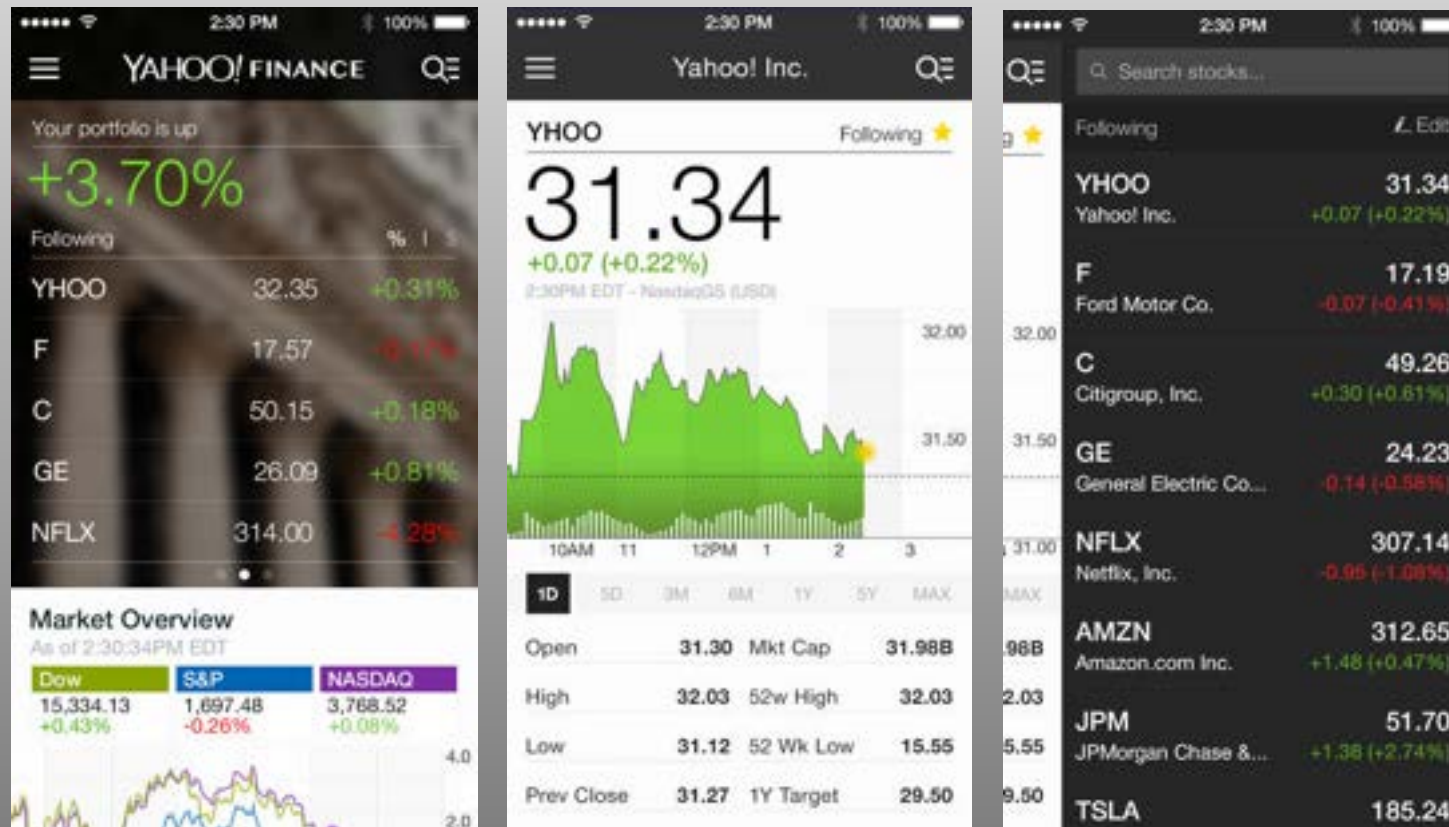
••••• 2:30 PM 100%

YAHOO! FINANCE

Your portfolio is up

+3.70%

Following % | $

| | | |
|---|---|---|
| YHOO | 32.35 | +0.31% |
| F | 17.57 | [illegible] |
| C | 50.15 | +0.18% |
| GE | 26.09 | +0.81% |
| NFLX | 314.00 | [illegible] |

Market Overview

As of 2:30:34PM EDT

| Dow | S&P | NASDAQ |
|---|---|---|
| 15,334.13 | 1,697.48 | 3,768.52 |
| +0.43% | -0.26% | +0.08% |

4.0

2.0

••••• 2:30 PM 100%

Yahoo! Inc.

YHOO Following

31.34

+0.07 (+0.22%)

2:30PM EDT - NasdaqGS (USD)

32.00

31.50

10AM 11 12PM 1 2 3

1D 5D 3M 6M 1Y 5Y MAX

| | | | |
|---|---|---|---|
| Open | 31.30 | Mkt Cap | 31.98B |
| High | 32.03 | 52w High | 32.03 |
| Low | 31.12 | 52 Wk Low | 15.55 |
| Prev Close | 31.27 | 1Y Target | 29.50 |

••••• 2:30 PM 100%

Search stocks...

Following Edit

| | |
|---|---|
| YHOO Yahoo! Inc. | 31.34 +0.07 (+0.22%) |
| F Ford Motor Co. | 17.19 -0.07 (-0.41%) |
| C Citigroup, Inc. | 49.26 +0.30 (+0.61%) |
| GE General Electric Co... | 24.23 -0.14 (-0.58%) |
| NFLX Netflix, Inc. | 307.14 -0.95 (-1.08%) |
| AMZN Amazon.com Inc. | 312.65 +1.48 (+0.47%) |
| JPM JPMorgan Chase &... | 51.70 +1.38 (+2.74%) |
| TSLA | 185.24 |

32.00 31.50 31.00 MAX .98B 2.03 5.55 9.50